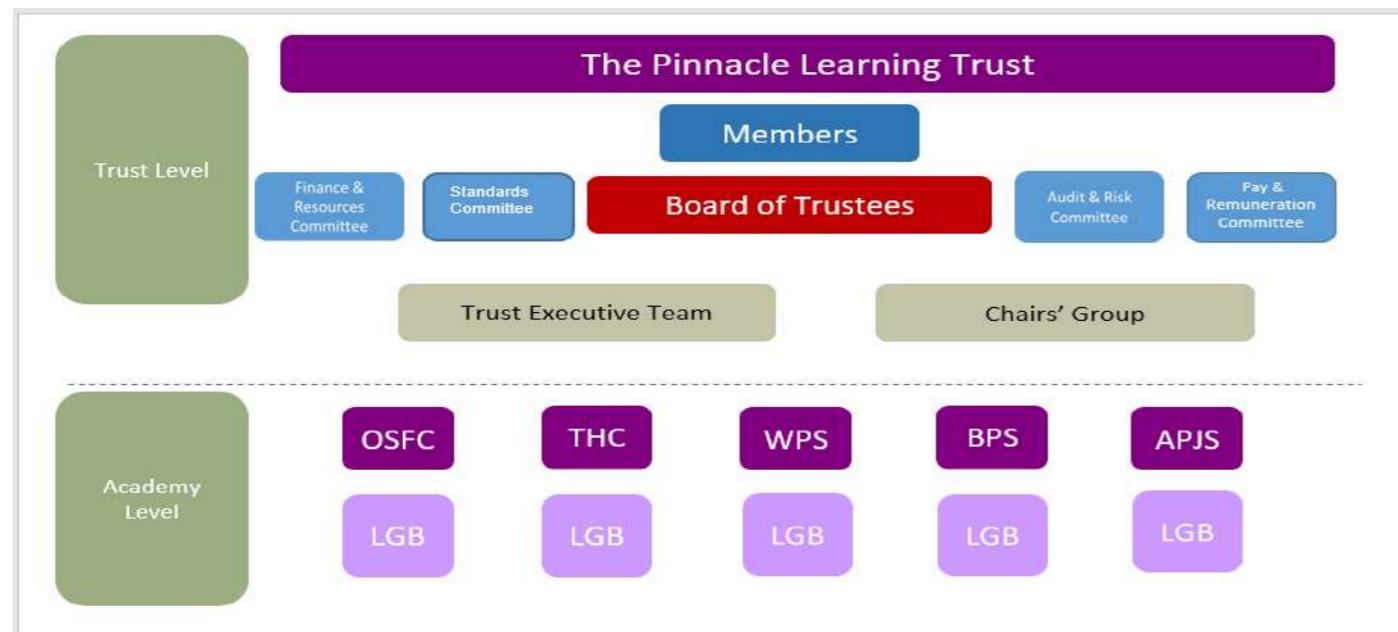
Trust Level

The Pinnacle Learning Trust

Members

Finance & Resources Committee

Standards Committee

Board of Trustees

Audit & Risk Committee

Pay & Remuneration Committee

Trust Executive Team

Chairs' Group

Academy Level

OSFC

THC

WPS

BPS

APJS

LGB

LGB

LGB

LGB

LGB